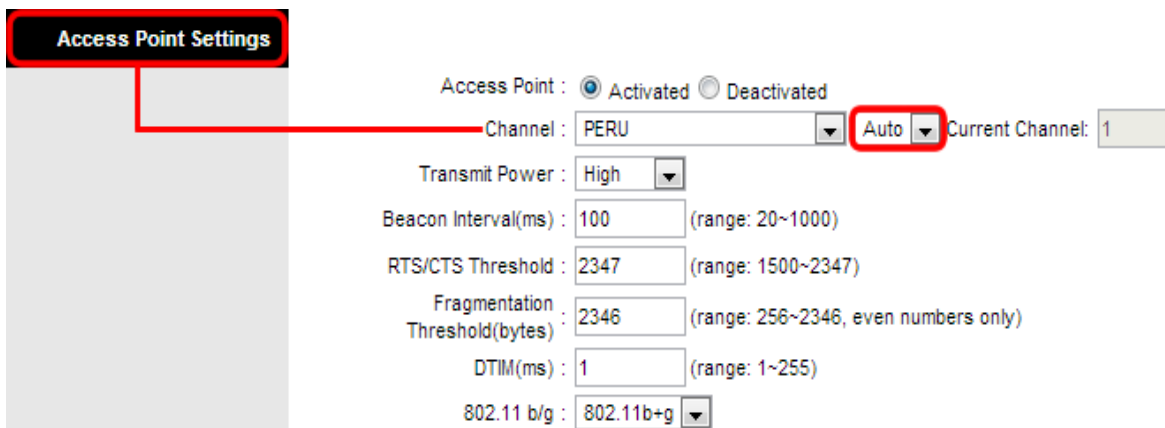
Access Point Settings

Access Point : Activated Deactivated

Channel : PERU Auto Current Channel: 1

Transmit Power : High

Beacon Interval(ms) : 100 (range: 20~1000)

RTS/CTS Threshold : 2347 (range: 1500~2347)

Fragmentation Threshold(bytes) : 2346 (range: 256~2346, even numbers only)

DTIM(ms) : 1 (range: 1~255)

802.11 b/g : 802.11b+g